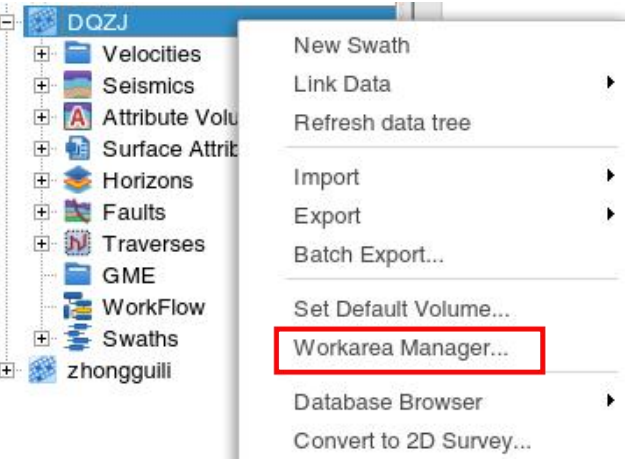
DQZJ
Velocities
Seismics
Attribute Volu
Surface Attrib
Horizons
Faults
Traverses
GME
WorkFlow
Swaths
zhongguili

New Swath
Link Data
Refresh data tree
Import
Export
Batch Export...
Set Default Volume...
Workarea Manager...
Database Browser
Convert to 2D Survey...